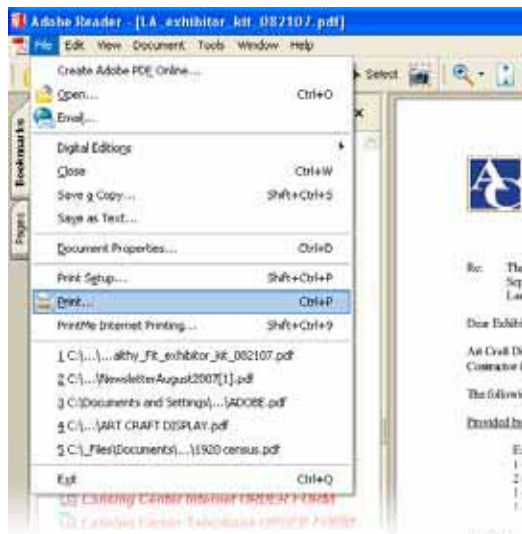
Adobe Reader - [LA_exhibitor_kit_082107.pdf]
File Edit View Document Tools Window Help
Select

Create Adobe PDF Online...
Open... Ctrl+O
Email...
Digital Editions
Close Ctrl+W
Save a Copy... Shift+Ctrl+S
Save as Text...
Document Properties... Ctrl+D
Print Setup... Shift+Ctrl+P
Print... Ctrl+P
PrintMe Internet Printing... Shift+Ctrl+9
1 C:\...\...althy_Fit_exhibitor_kit_082107.pdf
2 C:\...\NewsletterAugust2007[1].pdf
3 C:\Documents and Settings\...\ADOBE.pdf
4 C:\...\ART CRAFT DISPLAY.pdf
5 C:\_Files\Documents\...\1920 census.pdf
Exit Ctrl+Q
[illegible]
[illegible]

Bookmarks
Pages

Re: The
Sep
Los

Dear Exhibit

Art Craft Di
Contractor f

The followi

Provided by